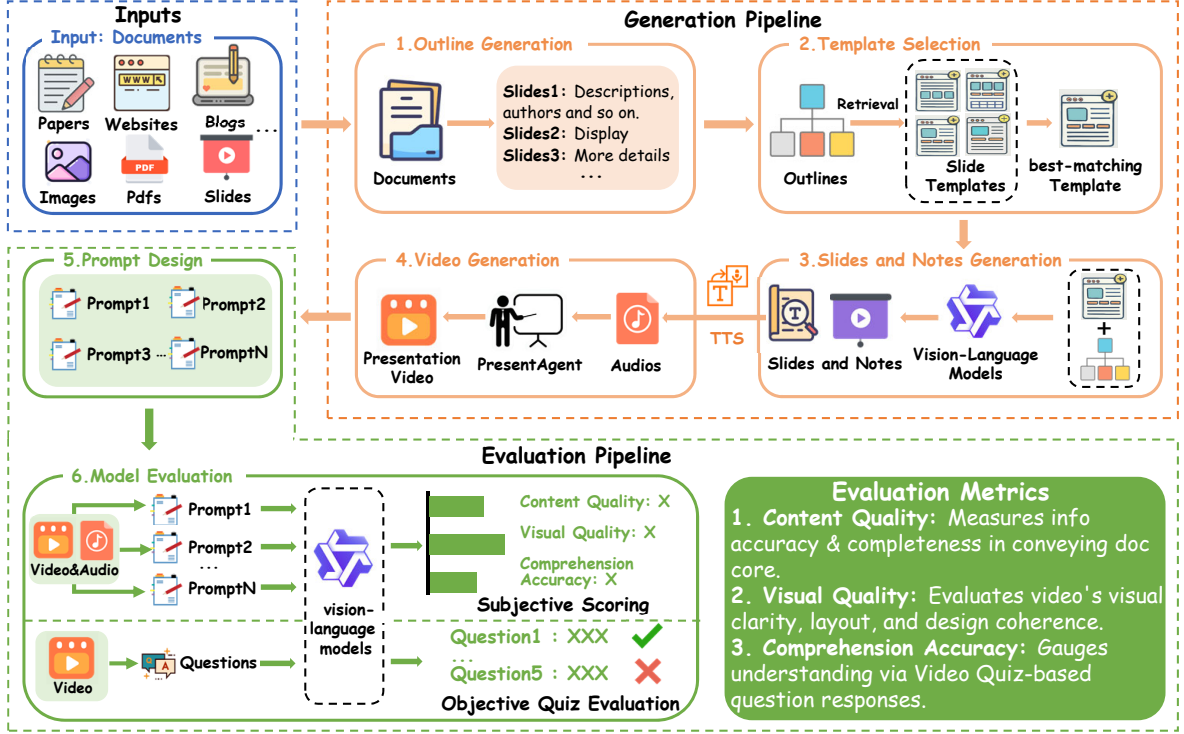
Inputs

Input: Documents

Papers Websites Blogs ...

Images Pdfs Slides

Generation Pipeline

1.Outline Generation

Documents

Slides1: Descriptions, authors and so on.
Slides2: Display
Slides3: More details
...

2.Template Selection

Outlines

Retrieval

Slide Templates

best-matching Template

3.Slides and Notes Generation

Slides and Notes

Vision-Language Models

+

4.Video Generation

Presentation Video

PresentAgent

Audios

TTS

5.Prompt Design

Prompt1 Prompt2

Prompt3 ... PromptN

Evaluation Pipeline

6.Model Evaluation

Video&Audio

Prompt1

Prompt2

...

PromptN

vision-language models

Content Quality: X

Visual Quality: X

Comprehension Accuracy: X

Subjective Scoring

Video

Questions

Question1 : XXX
...
Question5 : XXX

Objective Quiz Evaluation

Evaluation Metrics

1. Content Quality: Measures info accuracy & completeness in conveying doc core.

2. Visual Quality: Evaluates video's visual clarity, layout, and design coherence.

3. Comprehension Accuracy: Gauges understanding via Video Quiz-based question responses.